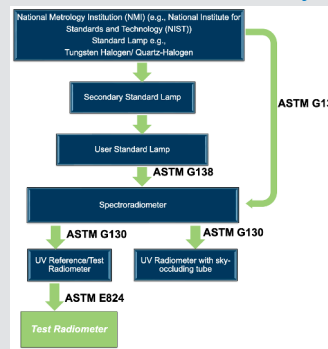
National Metrology Institution (NMI) (e.g., National Institute for Standards and Technology (NIST)) Standard Lamp e.g., Tungsten Halogen/ Quartz-Halogen

ASTM G13

Secondary Standard Lamp

User Standard Lamp

ASTM G138

Spectroradiometer

ASTM G130

ASTM G130

UV Reference/Test Radiometer

UV Radiometer with sky-occluding tube

ASTM E824

Test Radiometer